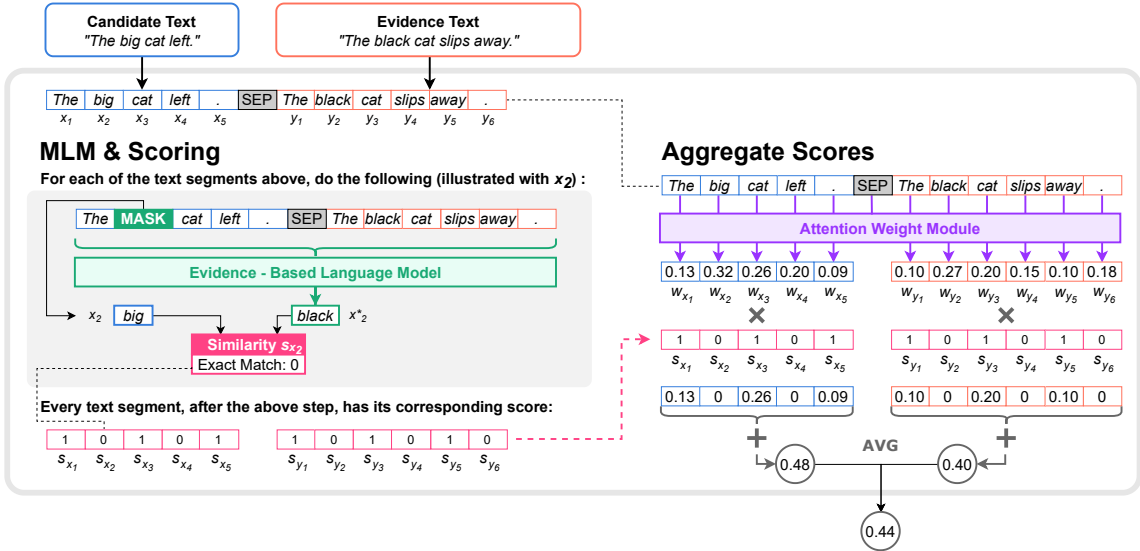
Candidate Text
"The big cat left."

Evidence Text
"The black cat slips away."

| The | big | cat | left | . | SEP | The | black | cat | slips | away | . |
|---|---|---|---|---|---|---|---|---|---|---|---|
| $x_1$ | $x_2$ | $x_3$ | $x_4$ | $x_5$ | | $y_1$ | $y_2$ | $y_3$ | $y_4$ | $y_5$ | $y_6$ |

MLM & Scoring

For each of the text segments above, do the following (illustrated with $x_2$) :

| The | MASK | cat | left | . | SEP | The | black | cat | slips | away | . |
|---|---|---|---|---|---|---|---|---|---|---|---|

Evidence - Based Language Model

$x_2$ big

black $x^*_2$

Similarity $s_{x_2}$
Exact Match: 0

Every text segment, after the above step, has its corresponding score:

| 1 | 0 | 1 | 0 | 1 |
|---|---|---|---|---|
| $s_{x_1}$ | $s_{x_2}$ | $s_{x_3}$ | $s_{x_4}$ | $s_{x_5}$ |

| 1 | 0 | 1 | 0 | 1 | 0 |
|---|---|---|---|---|---|
| $s_{y_1}$ | $s_{y_2}$ | $s_{y_3}$ | $s_{y_4}$ | $s_{y_5}$ | $s_{y_6}$ |

Aggregate Scores

| The | big | cat | left | . | SEP | The | black | cat | slips | away | . |
|---|---|---|---|---|---|---|---|---|---|---|---|

Attention Weight Module

| 0.13 | 0.32 | 0.26 | 0.20 | 0.09 |
|---|---|---|---|---|
| $w_{x_1}$ | $w_{x_2}$ | $w_{x_3}$ | $w_{x_4}$ | $w_{x_5}$ |

| 0.10 | 0.27 | 0.20 | 0.15 | 0.10 | 0.18 |
|---|---|---|---|---|---|
| $w_{y_1}$ | $w_{y_2}$ | $w_{y_3}$ | $w_{y_4}$ | $w_{y_5}$ | $w_{y_6}$ |

| 1 | 0 | 1 | 0 | 1 |
|---|---|---|---|---|
| $s_{x_1}$ | $s_{x_2}$ | $s_{x_3}$ | $s_{x_4}$ | $s_{x_5}$ |

| 1 | 0 | 1 | 0 | 1 | 0 |
|---|---|---|---|---|---|
| $s_{y_1}$ | $s_{y_2}$ | $s_{y_3}$ | $s_{y_4}$ | $s_{y_5}$ | $s_{y_6}$ |

| 0.13 | 0 | 0.26 | 0 | 0.09 |
|---|---|---|---|---|

| 0.10 | 0 | 0.20 | 0 | 0.10 | 0 |
|---|---|---|---|---|---|

0.48 AVG 0.40

0.44